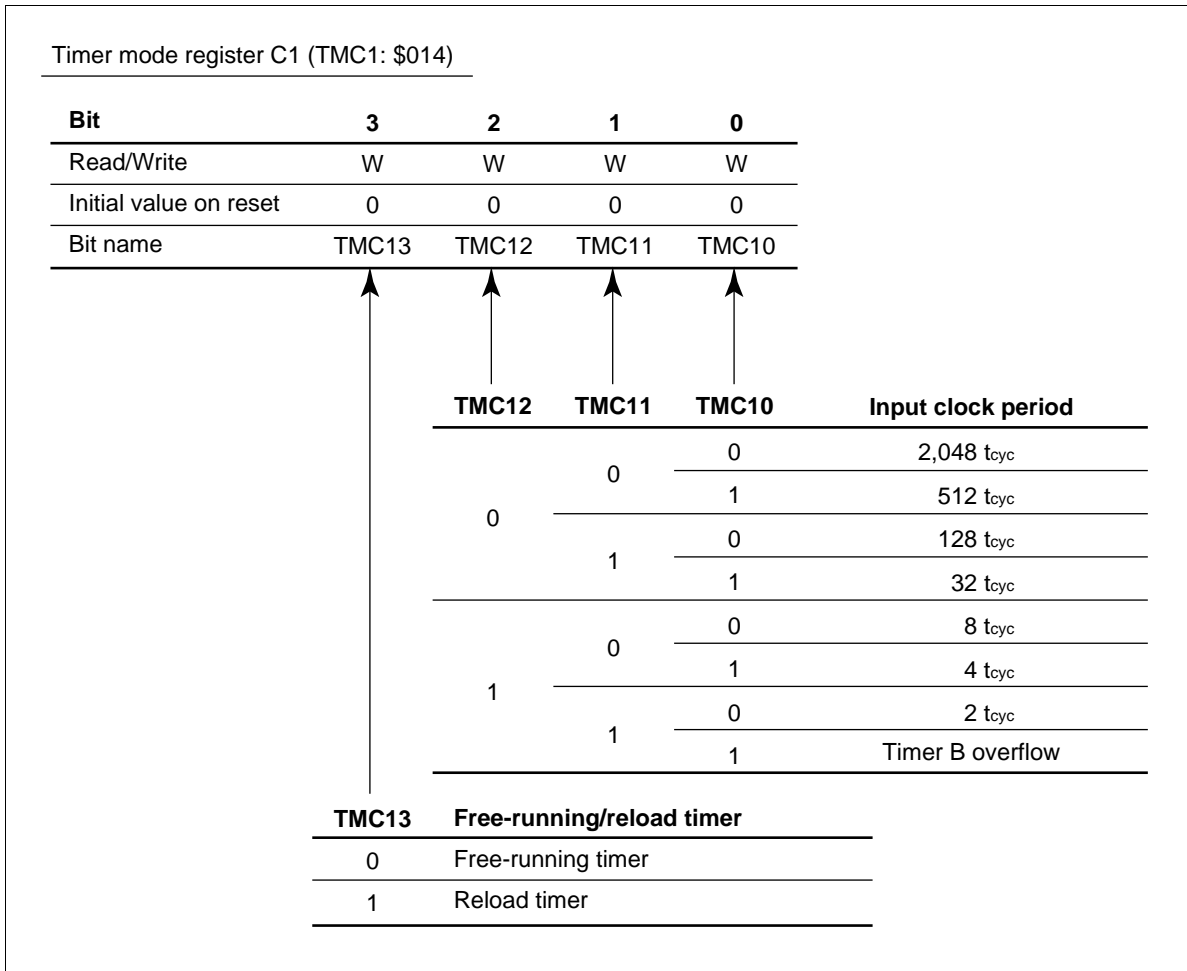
Timer mode register C1 (TMC1: $014)

| Bit | 3 | 2 | 1 | 0 |
|---|---|---|---|---|
| Read/Write | W | W | W | W |
| Initial value on reset | 0 | 0 | 0 | 0 |
| Bit name | TMC13 | TMC12 | TMC11 | TMC10 |

| TMC12 | TMC11 | TMC10 | Input clock period |
|---|---|---|---|
| 0 | 0 | 0 | 2,048 $t_{cyc}$ |
| | | 1 | 512 $t_{cyc}$ |
| | 1 | 0 | 128 $t_{cyc}$ |
| | | 1 | 32 $t_{cyc}$ |
| 1 | 0 | 0 | 8 $t_{cyc}$ |
| | | 1 | 4 $t_{cyc}$ |
| | 1 | 0 | 2 $t_{cyc}$ |
| | | 1 | Timer B overflow |

| TMC13 | Free-running/reload timer |
|---|---|
| 0 | Free-running timer |
| 1 | Reload timer |